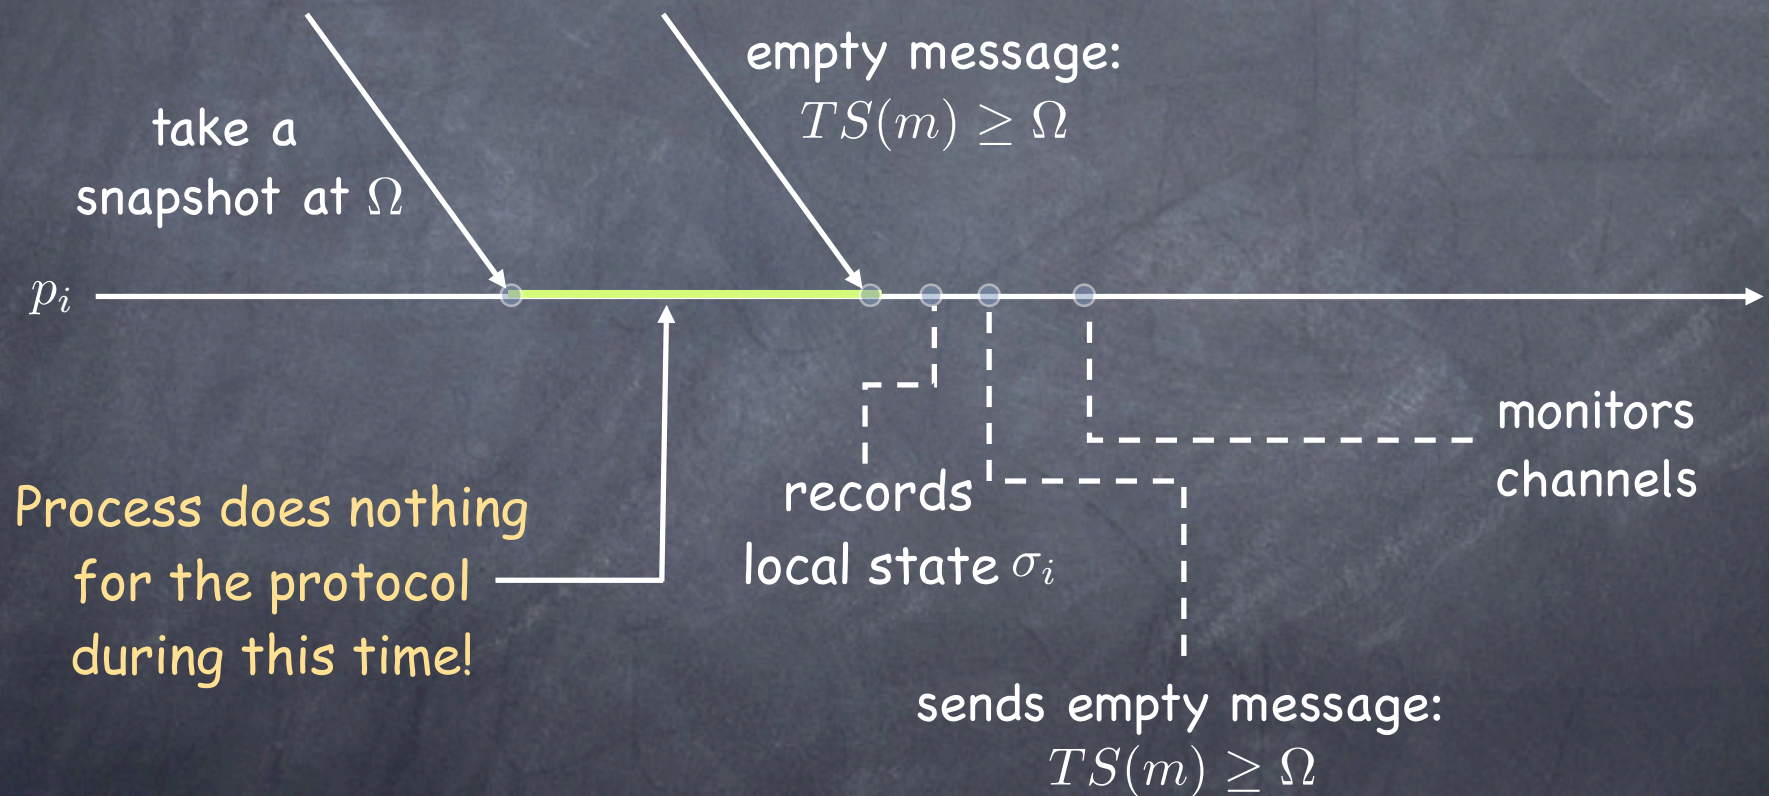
take a snapshot at $\Omega$

empty message: $TS(m) \geq \Omega$

$p_i$

Process does nothing for the protocol during this time!

records local state $\sigma_i$

monitors channels

sends empty message: $TS(m) \geq \Omega$